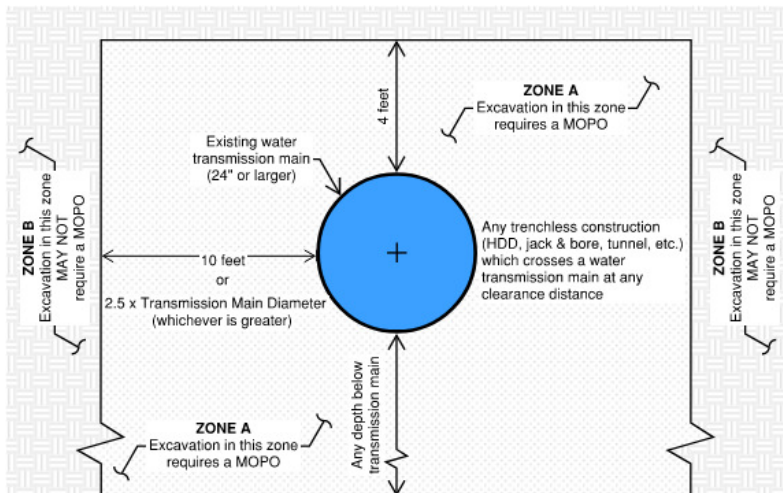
ZONE A
Excavation in this zone requires a MOPO

4 feet

Existing water transmission main (24" or larger)

ZONE B
Excavation in this zone MAY NOT require a MOPO

10 feet
or
2.5 x Transmission Main Diameter (whichever is greater)

Any trenchless construction (HDD, jack & bore, tunnel, etc.) which crosses a water transmission main at any clearance distance

ZONE B
Excavation in this zone MAY NOT require a MOPO

Any depth below transmission main

ZONE A
Excavation in this zone requires a MOPO